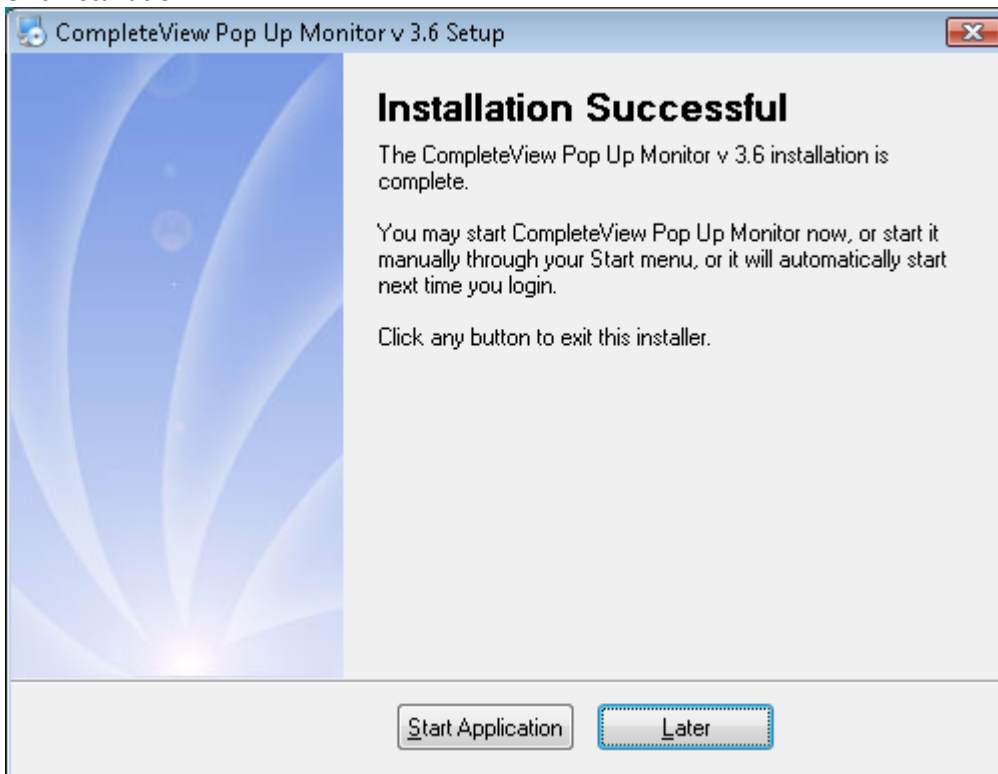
CompleteView Pop Up Monitor v 3.6 Setup

Installation Successful

The CompleteView Pop Up Monitor v 3.6 installation is complete.

You may start CompleteView Pop Up Monitor now, or start it manually through your Start menu, or it will automatically start next time you login.

Click any button to exit this installer.

Start Application

Later